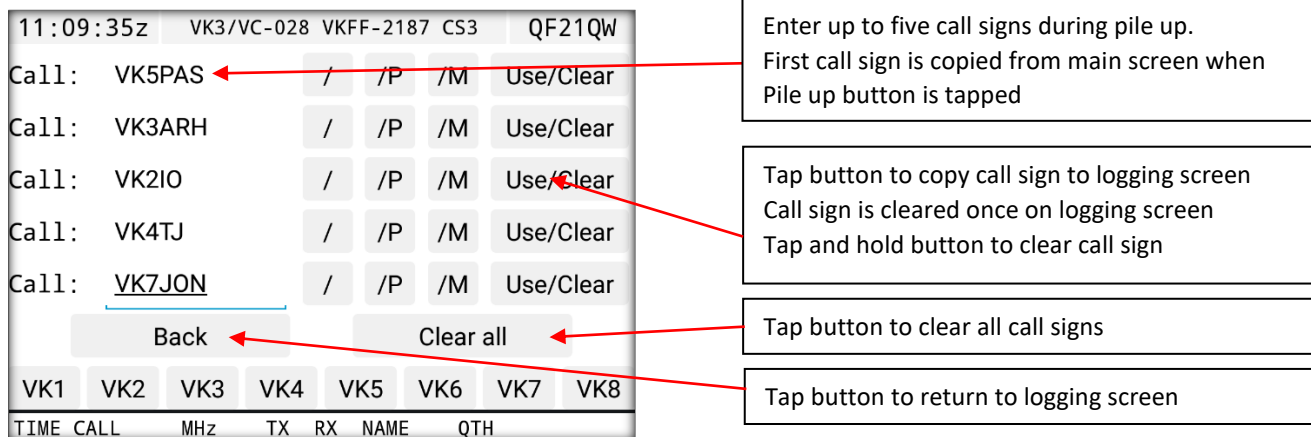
11:09:35z VK3/VC-028 VKFF-2187 CS3 QF21QW

Call: VK5PAS / /P /M Use/Clear

Call: VK3ARH / /P /M Use/Clear

Call: VK2IO / /P /M Use/Clear

Call: VK4TJ / /P /M Use/Clear

Call: VK7JON / /P /M Use/Clear

Back

Clear all

VK1 VK2 VK3 VK4 VK5 VK6 VK7 VK8

TIME CALL MHz TX RX NAME QTH

Enter up to five call signs during pile up. First call sign is copied from main screen when Pile up button is tapped

Tap button to copy call sign to logging screen
Call sign is cleared once on logging screen
Tap and hold button to clear call sign

Tap button to clear all call signs

Tap button to return to logging screen